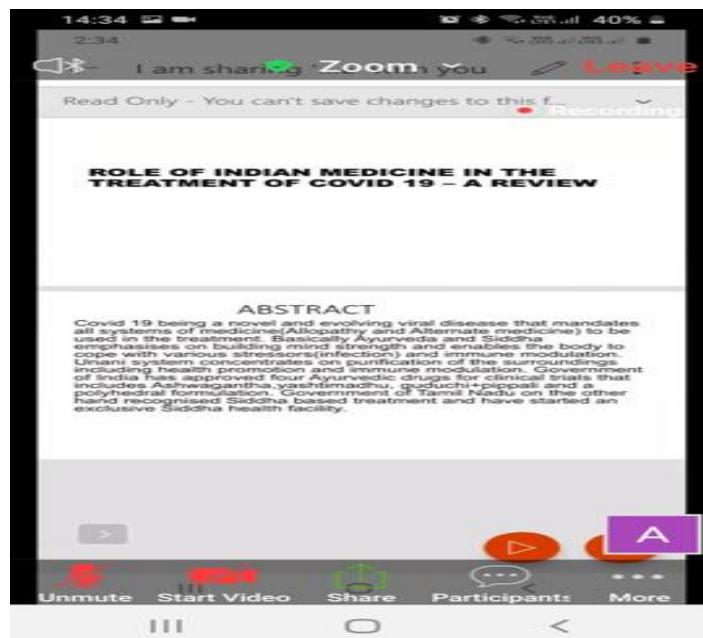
14:34 40%

2:34

I am sharing Zoom with you Leave

Read Only - You can't save changes to this f...

Recording

ROLE OF INDIAN MEDICINE IN THE TREATMENT OF COVID 19 – A REVIEW

ABSTRACT

Covid 19 being a novel and evolving viral disease that mandates all systems of medicine(Allopathy and Alternate medicine) to be used in the treatment. Basically Ayurveda and Siddha emphasises on building mind strength and enables the body to cope with various stressors(infection) and immune modulation. Unani system concentrates on purification of the surroundings including health promotion and immune modulation. Government of India has approved four Ayurvedic drugs for clinical trials that includes Ashwagantha,yashtimadhu, guduchi+pippali and a polyhedral formulation. Government of Tamil Nadu on the other hand recognised Siddha based treatment and have started an exclusive Siddha health facility.

A

Unmute Start Video Share Participants More